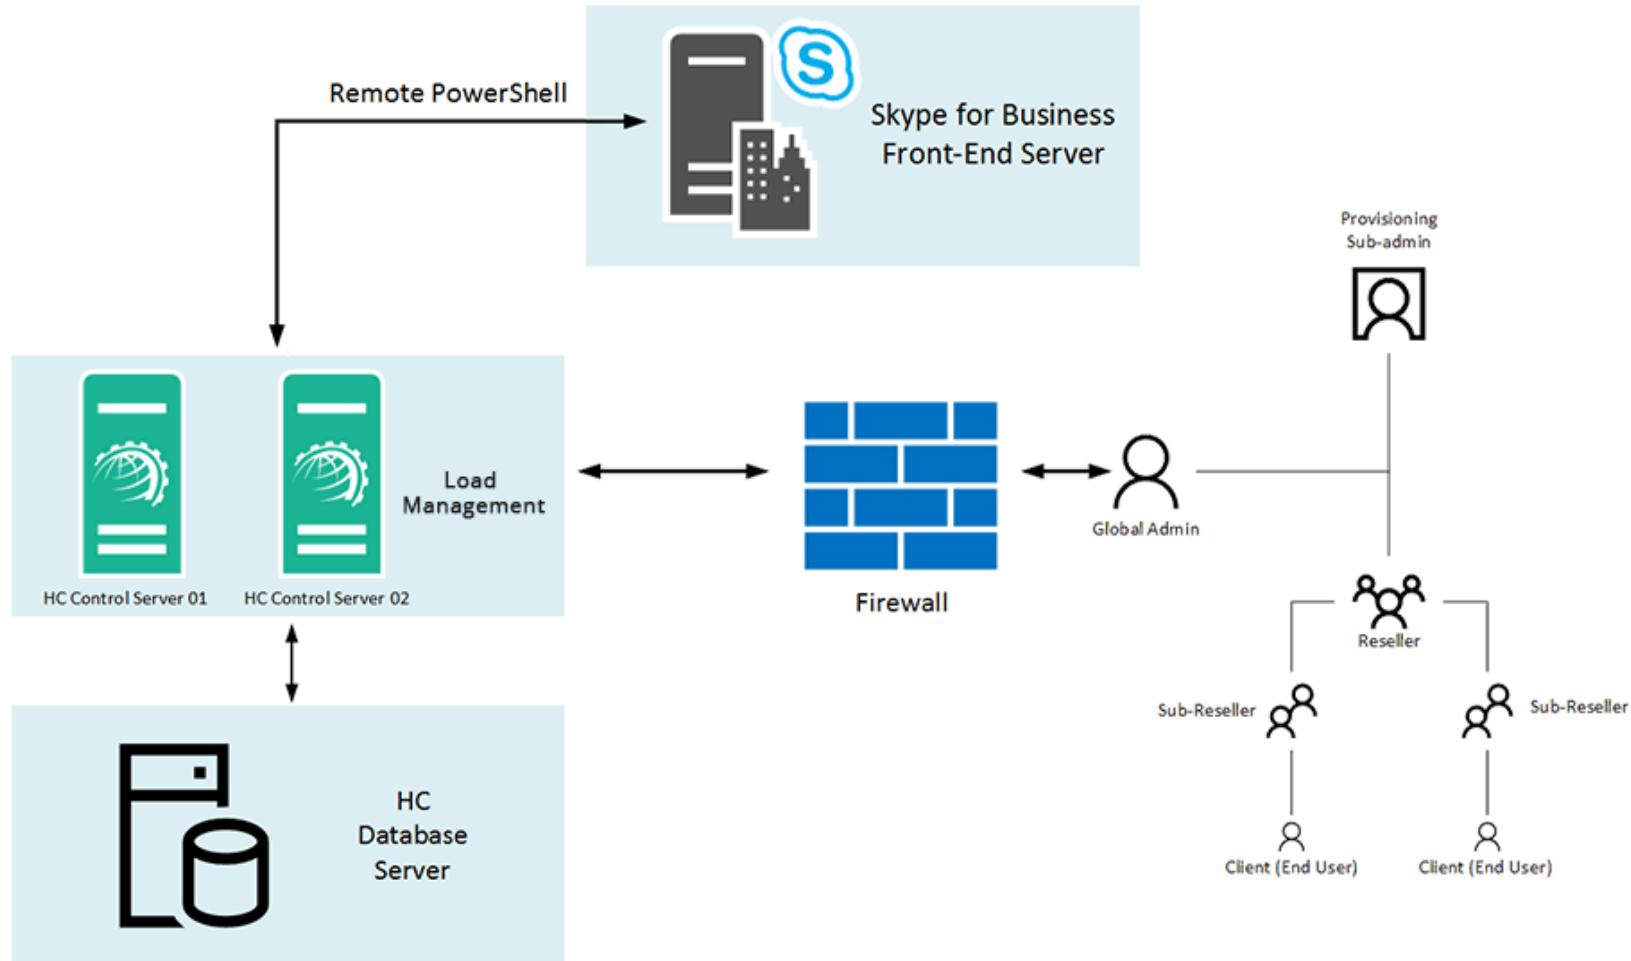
Remote PowerShell

Skype for Business Front-End Server

Provisioning Sub-admin

HC Control Server 01

HC Control Server 02

Load Management

Firewall

Global Admin

Reseller

Sub-Reseller

Sub-Reseller

Client (End User)

Client (End User)

HC Database Server